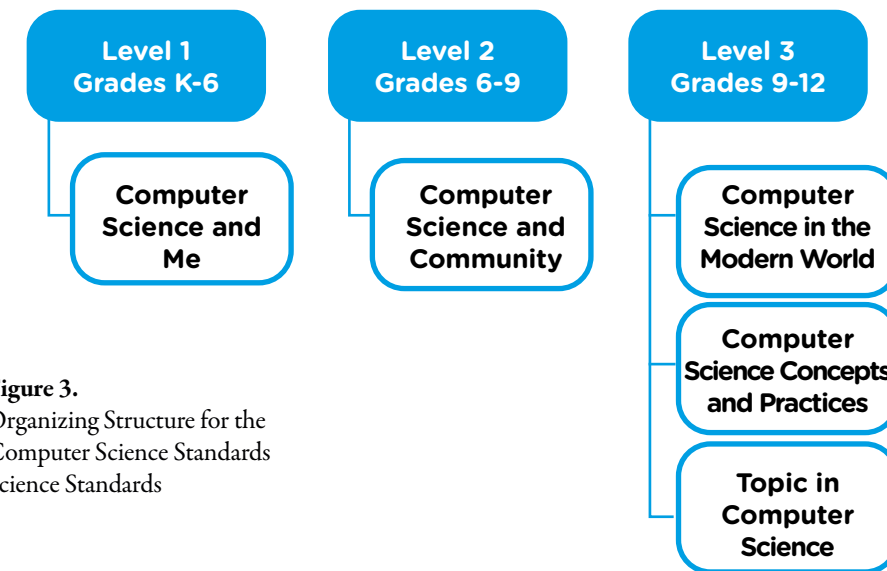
Level 1
Grades K-6

Computer Science and Me

Level 2
Grades 6-9

Computer Science and Community

Level 3
Grades 9-12

Computer Science in the Modern World

Computer Science Concepts and Practices

Topic in Computer Science

igure 3.
Organizing Structure for the Computer Science Standards cience Standards